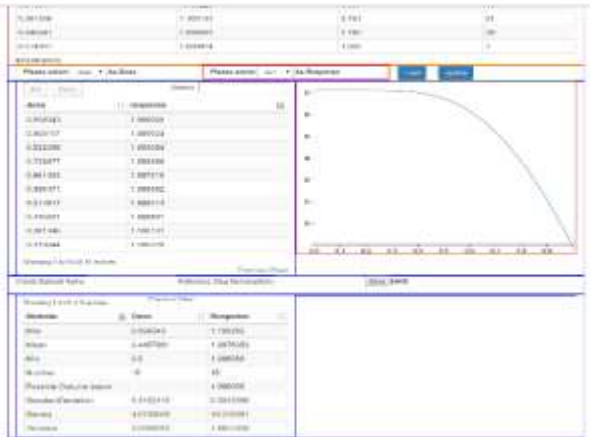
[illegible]

Please select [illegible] as Dose | Please select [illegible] as Response | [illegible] | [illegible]

| dose | response |
|---|---|
| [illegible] | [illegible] |
| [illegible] | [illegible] |
| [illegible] | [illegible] |
| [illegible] | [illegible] |
| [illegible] | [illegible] |
| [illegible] | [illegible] |
| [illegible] | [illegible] |
| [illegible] | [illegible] |
| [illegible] | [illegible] |
| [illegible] | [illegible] |

Showing 1 to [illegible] entries

Previous Next

Create Dataset Name | Reference Dose Normalization | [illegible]

Showing 1 to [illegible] entries

| Statistic | Dose | Response |
|---|---|---|
| Min | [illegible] | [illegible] |
| Mean | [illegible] | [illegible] |
| Max | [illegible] | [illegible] |
| Number | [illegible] | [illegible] |
| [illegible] | | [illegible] |
| Standard Deviation | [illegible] | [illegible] |
| Variance | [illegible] | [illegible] |
| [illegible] | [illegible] | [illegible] |